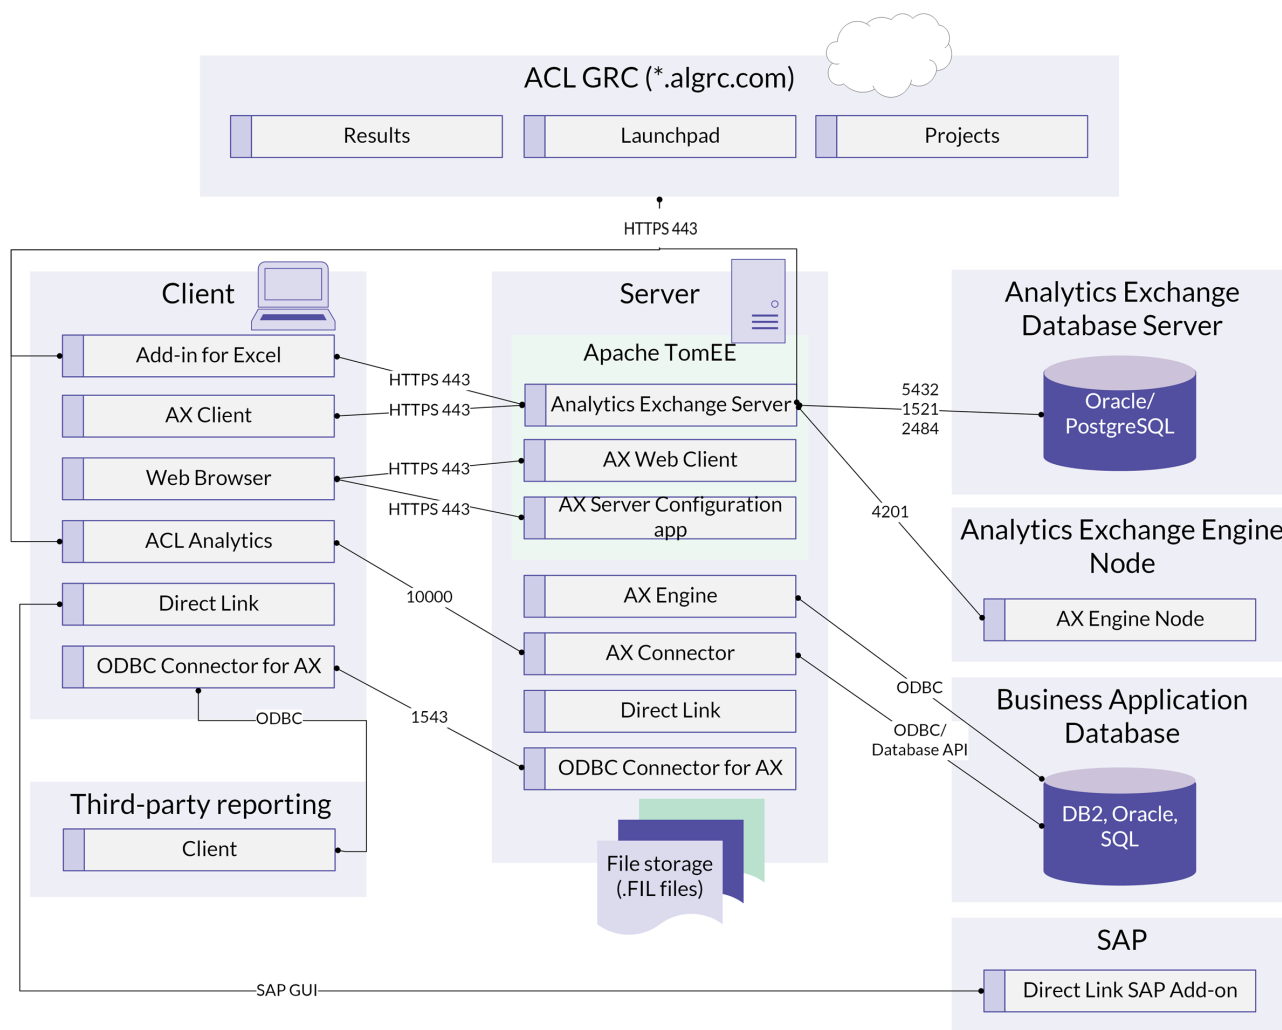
ACL GRC (*.algrc.com)

Results

Launchpad

Projects

HTTPS 443

Client

Add-in for Excel

AX Client

Web Browser

ACL Analytics

Direct Link

ODBC Connector for AX

ODBC

Third-party reporting

Client

Server

Apache TomEE

Analytics Exchange Server

AX Web Client

AX Server Configuration app

AX Engine

AX Connector

Direct Link

ODBC Connector for AX

File storage (.FIL files)

HTTPS 443

HTTPS 443

HTTPS 443

HTTPS 443

10000

1543

Analytics Exchange Database Server

5432

1521

2484

Oracle/ PostgreSQL

4201

Analytics Exchange Engine Node

AX Engine Node

ODBC

ODBC/ Database API

Business Application Database

DB2, Oracle, SQL

SAP

Direct Link SAP Add-on

SAP GUI